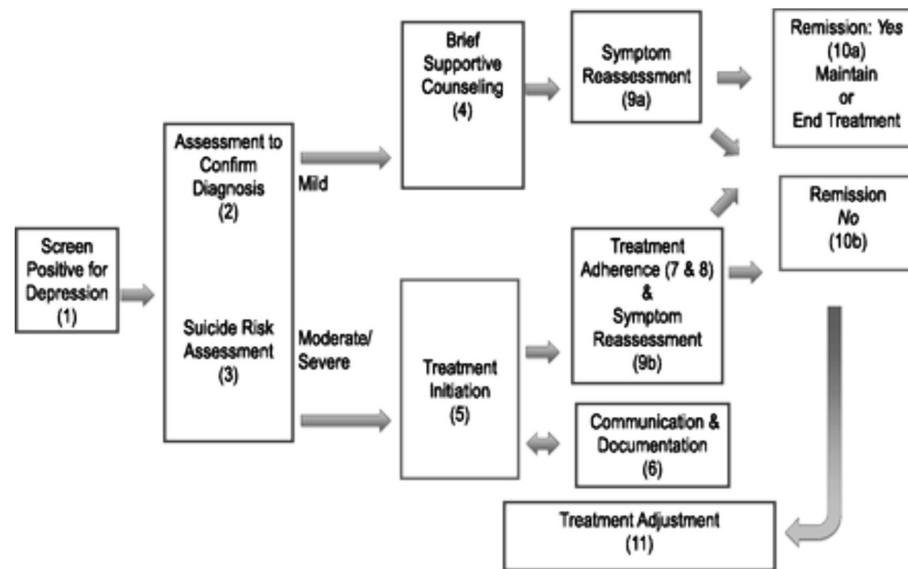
Screen Positive for Depression (1)

Assessment to Confirm Diagnosis (2)

Suicide Risk Assessment (3)

Mild

Moderate/ Severe

Brief Supportive Counseling (4)

Treatment Initiation (5)

Symptom Reassessment (9a)

Treatment Adherence (7 & 8) & Symptom Reassessment (9b)

Communication & Documentation (6)

Remission: Yes (10a) Maintain or End Treatment

Remission *No* (10b)

Treatment Adjustment (11)